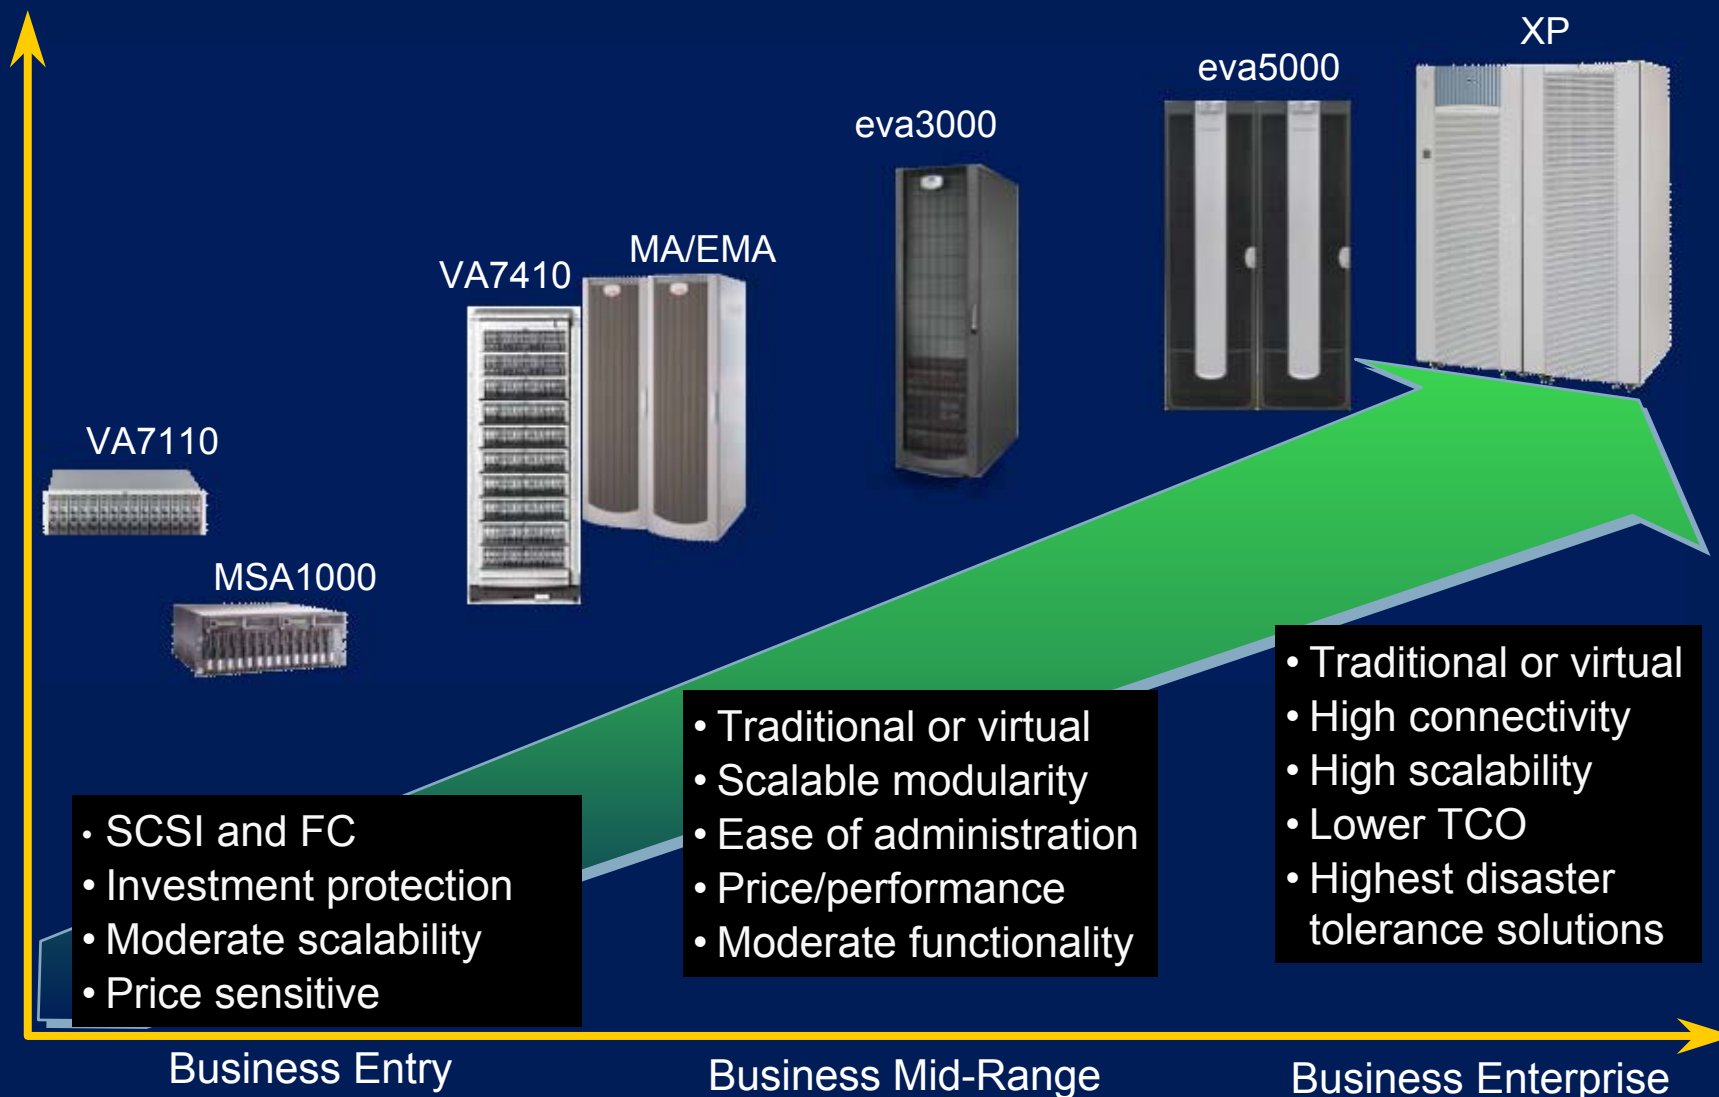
XP

eva5000

eva3000

MA/EMA

VA7410

VA7110

MSA1000

• SCSI and FC
• Investment protection
• Moderate scalability
• Price sensitive

• Traditional or virtual
• Scalable modularity
• Ease of administration
• Price/performance
• Moderate functionality

• Traditional or virtual
• High connectivity
• High scalability
• Lower TCO
• Highest disaster tolerance solutions

Business Entry

Business Mid-Range

Business Enterprise